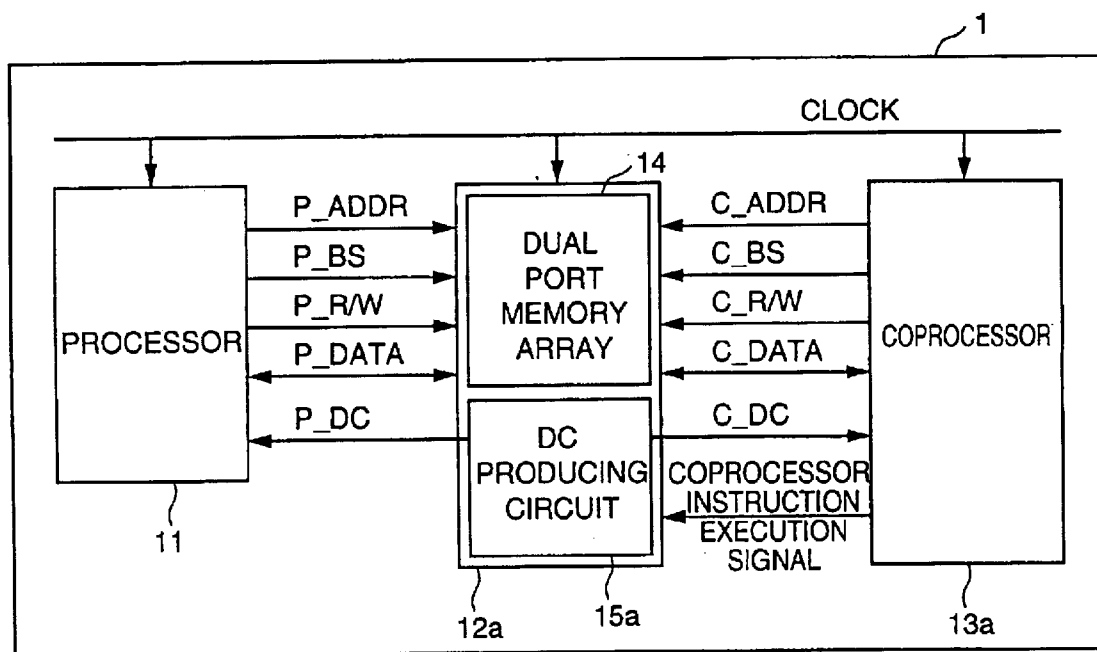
1

CLOCK

14

PROCESSOR

P_ADDR

P_BS

P_R/W

P_DATA

P_DC

DUAL PORT MEMORY ARRAY

DC PRODUCING CIRCUIT

C_ADDR

C_BS

C_R/W

C_DATA

C_DC

COPROCESSOR INSTRUCTION EXECUTION SIGNAL

COPROCESSOR

11

12a

15a

13a